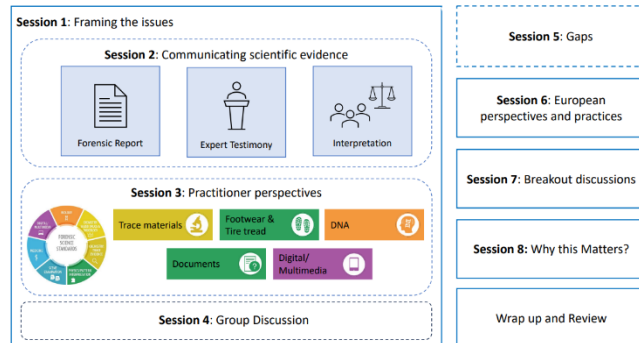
Session 1: Framing the issues

Session 2: Communicating scientific evidence

Forensic Report

Expert Testimony

Interpretation

Session 3: Practitioner perspectives

FORENSIC SCIENCE STANDARDS

Trace materials

Footwear & Tire tread

DNA

Documents

Digital/ Multimedia

Session 4: Group Discussion

Session 5: Gaps

Session 6: European perspectives and practices

Session 7: Breakout discussions

Session 8: Why this Matters?

Wrap up and Review